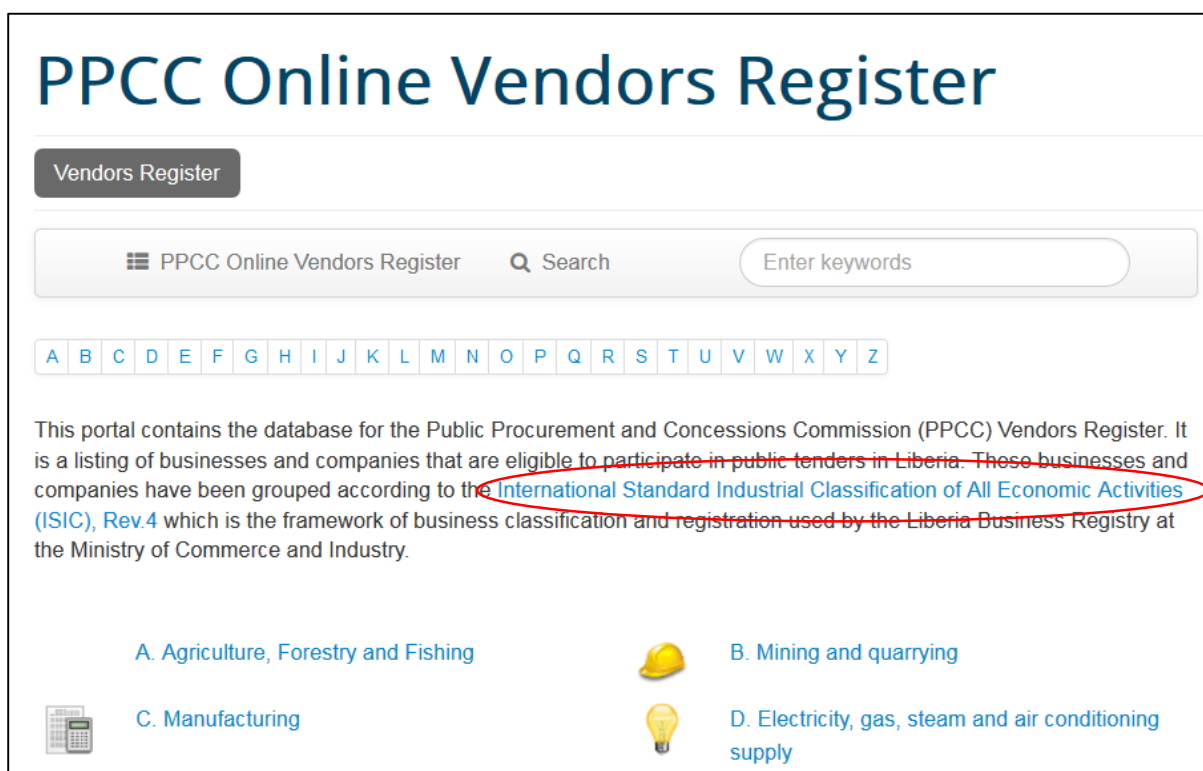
PPCC Online Vendors Register

Vendors Register

PPCC Online Vendors Register Search Enter keywords

A B C D E F G H I J K L M N O P Q R S T U V W X Y Z

This portal contains the database for the Public Procurement and Concessions Commission (PPCC) Vendors Register. It is a listing of businesses and companies that are eligible to participate in public tenders in Liberia. These businesses and companies have been grouped according to the International Standard Industrial Classification of All Economic Activities (ISIC), Rev.4 which is the framework of business classification and registration used by the Liberia Business Registry at the Ministry of Commerce and Industry.

A. Agriculture, Forestry and Fishing

B. Mining and quarrying

C. Manufacturing

D. Electricity, gas, steam and air conditioning supply